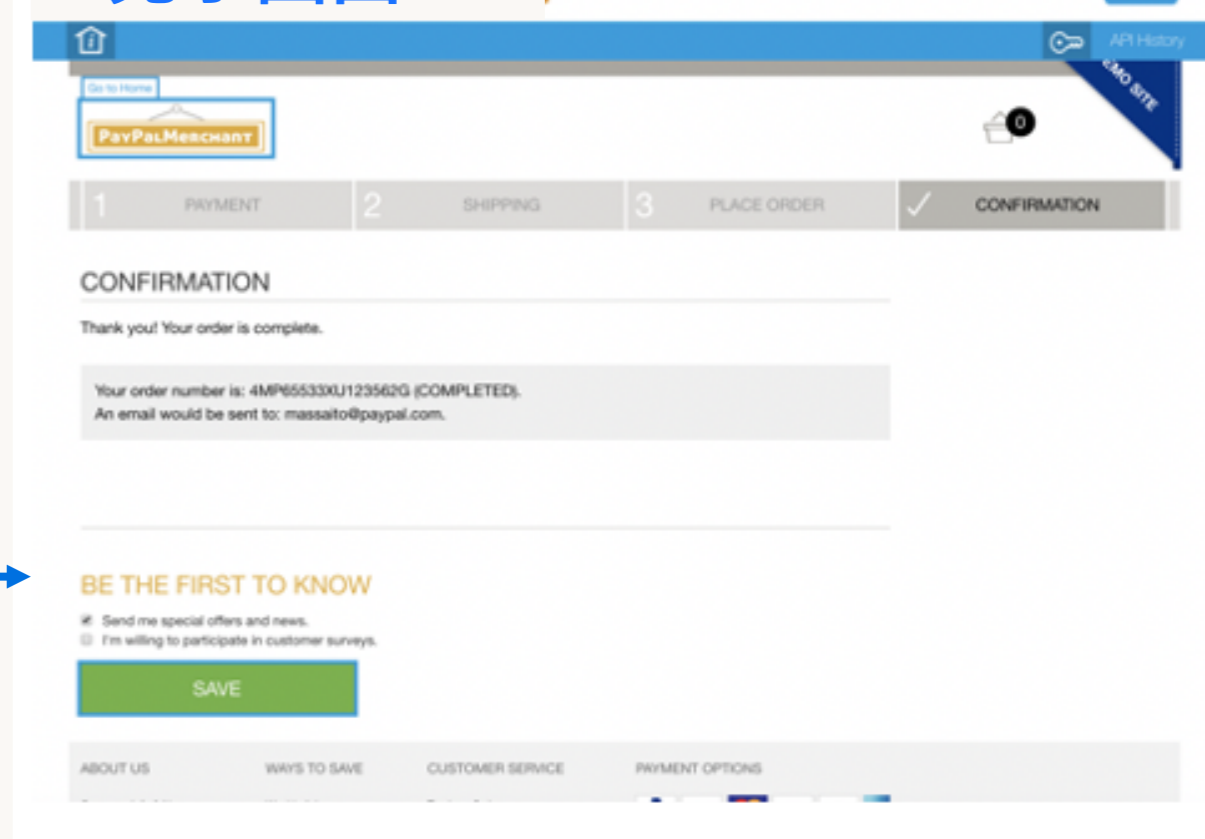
API History

Go to Home

PAYPALMERCHANT

EMO SITE

0

1 PAYMENT

2 SHIPPING

3 PLACE ORDER

✓ CONFIRMATION

CONFIRMATION

Thank you! Your order is complete.

Your order number is: 4MP65533XU123562G (COMPLETED).
An email would be sent to: massaito@paypal.com.

BE THE FIRST TO KNOW

Send me special offers and news.

I'm willing to participate in customer surveys.

SAVE

ABOUT US

WAYS TO SAVE

CUSTOMER SERVICE

PAYMENT OPTIONS